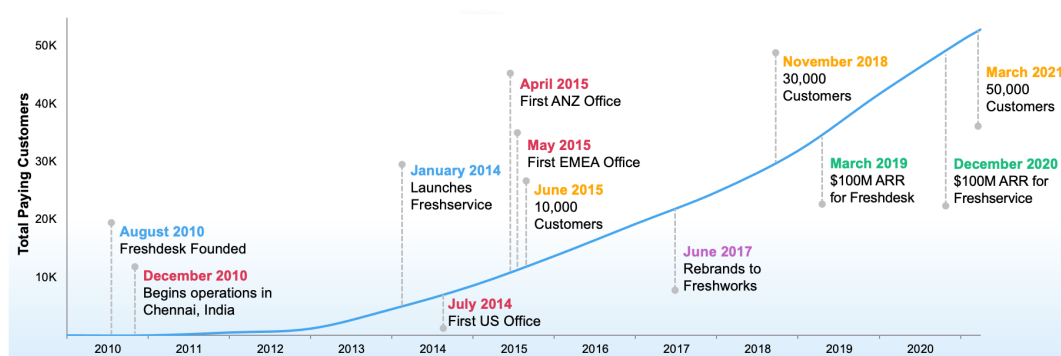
Total Paying Customers

50K
40K
30K
20K
10K

August 2010
Freshdesk Founded

December 2010
Begins operations in Chennai, India

January 2014
Launches Freshservice

July 2014
First US Office

April 2015
First ANZ Office

May 2015
First EMEA Office

June 2015
10,000 Customers

June 2017
Rebrands to Freshworks

November 2018
30,000 Customers

March 2019
$100M ARR for Freshdesk

December 2020
$100M ARR for Freshservice

March 2021
50,000 Customers

2010 2011 2012 2013 2014 2015 2016 2017 2018 2019 2020